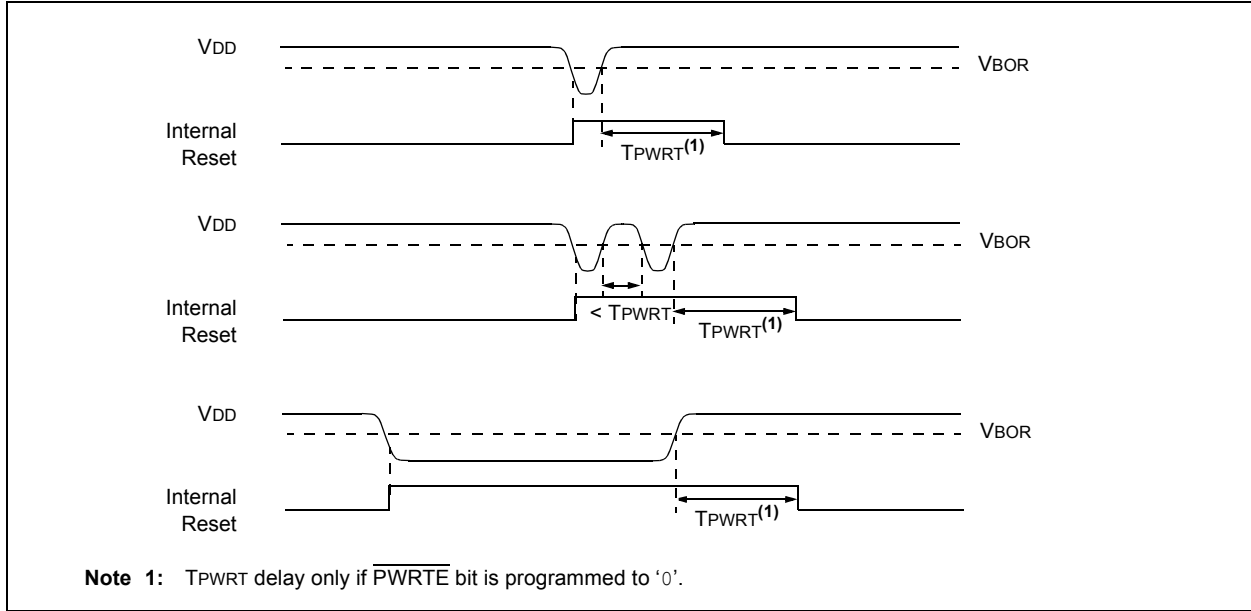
VDD

VBOR

Internal Reset

TPWRT$^{(1)}$

VDD

VBOR

Internal Reset

< TPWRT

TPWRT$^{(1)}$

VDD

VBOR

Internal Reset

TPWRT$^{(1)}$

**Note 1:** TPWRT delay only if $\overline{\text{PWRTE}}$ bit is programmed to '0'.